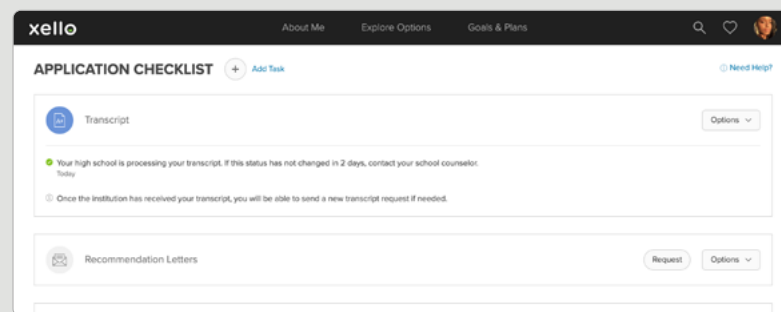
xello

About Me Explore Options Goals & Plans

APPLICATION CHECKLIST + Add Task

Need Help?

Transcript

Options

Your high school is processing your transcript. If this status has not changed in 2 days, contact your school counselor.
Today

Once the institution has received your transcript, you will be able to send a new transcript request if needed.

Recommendation Letters

Request

Options